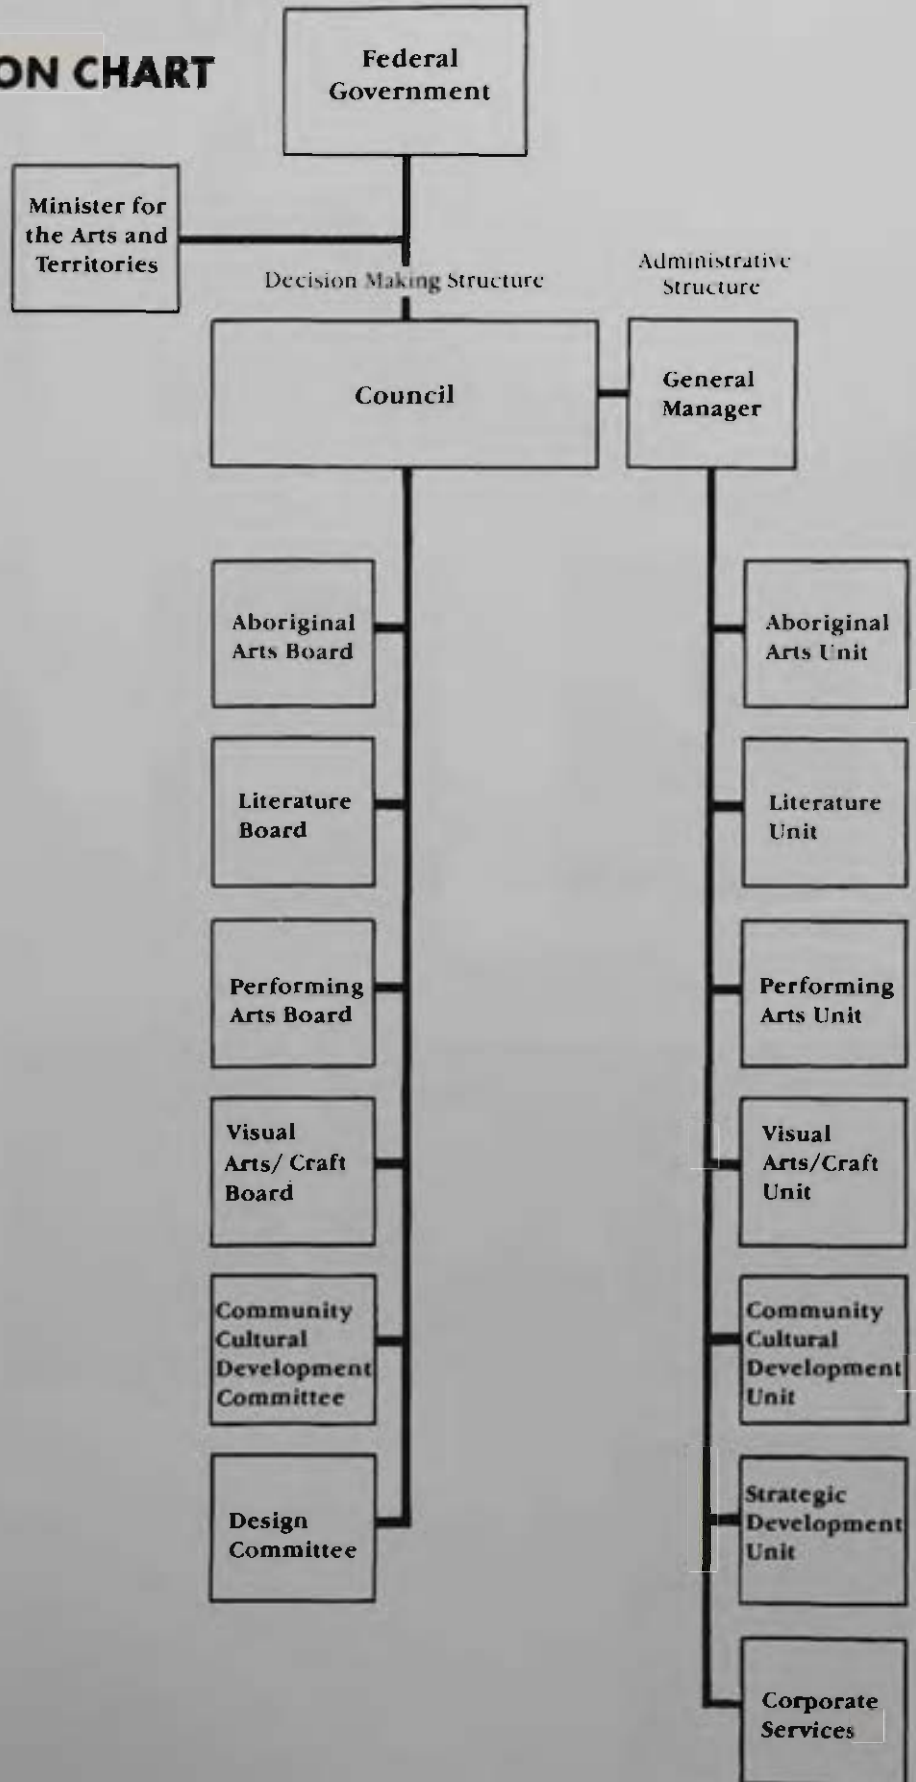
ON CHART

Federal Government

Minister for the Arts and Territories

Decision Making Structure

Administrative Structure

Council

General Manager

Aboriginal Arts Board

Literature Board

Performing Arts Board

Visual Arts/ Craft Board

Community Cultural Development Committee

Design Committee

Aboriginal Arts Unit

Literature Unit

Performing Arts Unit

Visual Arts/Craft Unit

Community Cultural Development Unit

Strategic Development Unit

Corporate Services